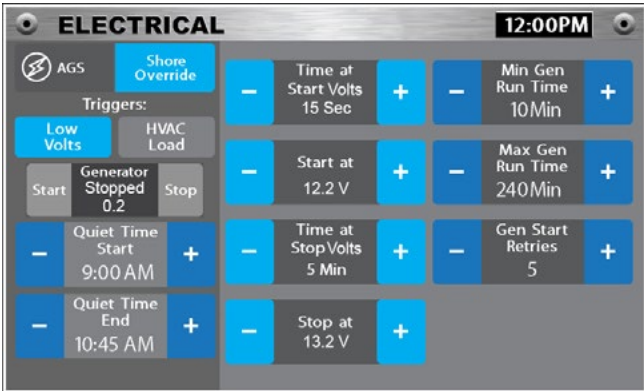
ELECTRICAL

12:00PM

AGS

Shore Override

Triggers:

Low Volts

HVAC Load

Start

Generator Stopped 0.2

Stop

−

Quiet Time Start 9:00 AM

+

−

Quiet Time End 10:45 AM

+

−

Time at Start Volts 15 Sec

+

−

Start at 12.2 V

+

−

Time at Stop Volts 5 Min

+

−

Stop at 13.2 V

+

−

Min Gen Run Time 10Min

+

−

Max Gen Run Time 240Min

+

−

Gen Start Retries 5

+